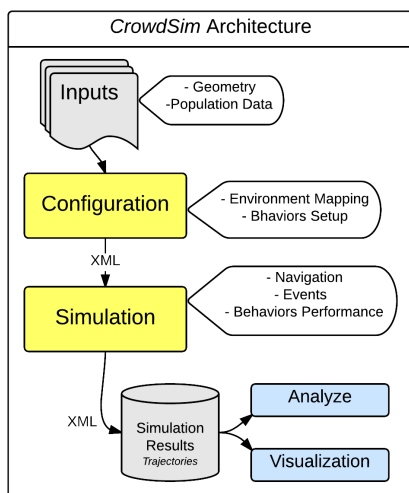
CrowdSim Architecture

Inputs

- Geometry
-Population Data

Configuration

- Environment Mapping
- Bhaviors Setup

XML

Simulation

- Navigation
- Events
- Behaviors Performance

XML

Simulation Results
Trajectories

Analyze

Visualization